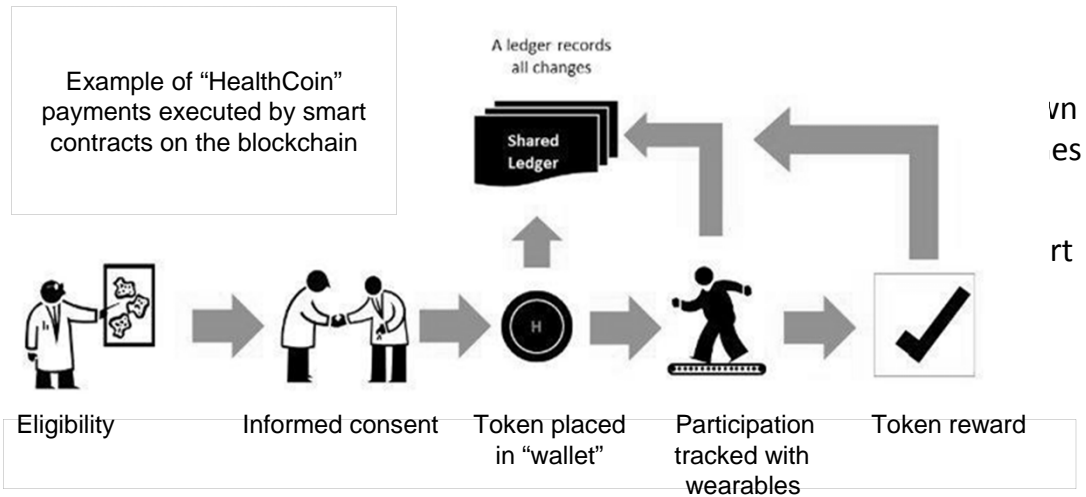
Example of “HealthCoin” payments executed by smart contracts on the blockchain

A ledger records all changes

Shared Ledger

vn
es

rt

H

Eligibility

Informed consent

Token placed in “wallet”

Participation tracked with wearables

Token reward